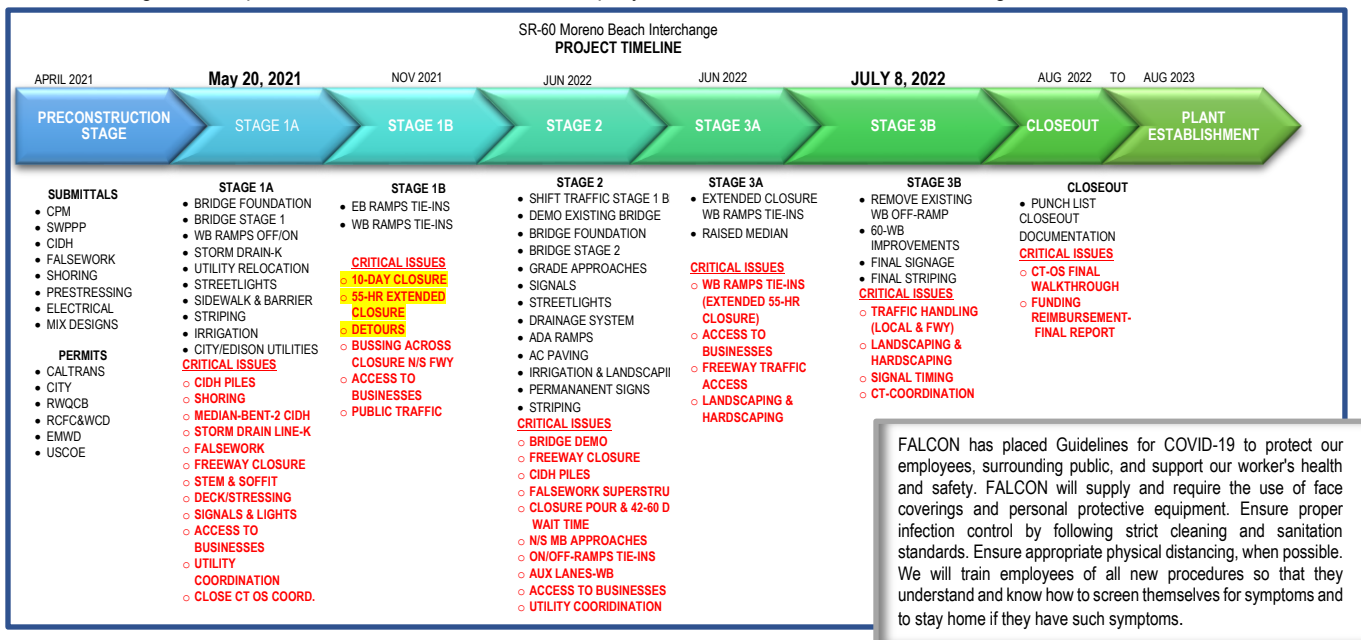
SR-60 Moreno Beach Interchange
PROJECT TIMELINE

APRIL 2021
May 20, 2021
NOV 2021
JUN 2022
JUN 2022
JULY 8, 2022
AUG 2022 TO AUG 2023

PRECONSTRUCTION STAGE
STAGE 1A
STAGE 1B
STAGE 2
STAGE 3A
STAGE 3B
CLOSEOUT
PLANT ESTABLISHMENT

SUBMITTALS
- CPM
- SWPPP
- CIDH
- FALSEWORK
- SHORING
- PRESTRESSING
- ELECTRICAL
- MIX DESIGNS

PERMITS
- CALTRANS
- CITY
- RWQCB
- RCFC&WCD
- EMWD
- USCOE

STAGE 1A
- BRIDGE FOUNDATION
- BRIDGE STAGE 1
- WB RAMPS OFF/ON
- STORM DRAIN-K
- UTILITY RELOCATION
- STREETLIGHTS
- SIDEWALK & BARRIER
- STRIPING
- IRRIGATION
- CITY/EDISON UTILITIES

CRITICAL ISSUES
○ CIDH PILES
○ SHORING
○ MEDIAN-BENT-2 CIDH
○ STORM DRAIN LINE-K
○ FALSEWORK
○ FREEWAY CLOSURE
○ STEM & SOFFIT
○ DECK/STRESSING
○ SIGNALS & LIGHTS
○ ACCESS TO BUSINESSES
○ UTILITY COORDINATION
○ CLOSE CT OS COORD.

STAGE 1B
- EB RAMPS TIE-INS
- WB RAMPS TIE-INS

CRITICAL ISSUES
○ 10-DAY CLOSURE
○ 55-HR EXTENDED CLOSURE
○ DETOURS
○ BUSSING ACROSS CLOSURE N/S FWY
○ ACCESS TO BUSINESSES
○ PUBLIC TRAFFIC

STAGE 2
- SHIFT TRAFFIC STAGE 1 B
- DEMO EXISTING BRIDGE
- BRIDGE FOUNDATION
- BRIDGE STAGE 2
- GRADE APPROACHES
- SIGNALS
- STREETLIGHTS
- DRAINAGE SYSTEM
- ADA RAMPS
- AC PAVING
- IRRIGATION & LANDSCAPII
- PERMANANENT SIGNS
- STRIPING

CRITICAL ISSUES
○ BRIDGE DEMO
○ FREEWAY CLOSURE
○ CIDH PILES
○ FALSEWORK SUPERSTRU
○ CLOSURE POUR & 42-60 D WAIT TIME
○ N/S MB APPROACHES
○ ON/OFF-RAMPS TIE-INS
○ AUX LANES-WB
○ ACCESS TO BUSINESSES
○ UTILITY COORIDINATION

STAGE 3A
- EXTENDED CLOSURE WB RAMPS TIE-INS
- RAISED MEDIAN

CRITICAL ISSUES
○ WB RAMPS TIE-INS (EXTENDED 55-HR CLOSURE)
○ ACCESS TO BUSINESSES
○ FREEWAY TRAFFIC ACCESS
○ LANDSCAPING & HARDSCAPING

STAGE 3B
- REMOVE EXISTING WB OFF-RAMP
- 60-WB IMPROVEMENTS
- FINAL SIGNAGE
- FINAL STRIPING

CRITICAL ISSUES
○ TRAFFIC HANDLING (LOCAL & FWY)
○ LANDSCAPING & HARDSCAPING
○ SIGNAL TIMING
○ CT-COORDINATION

CLOSEOUT
- PUNCH LIST CLOSEOUT DOCUMENTATION

CRITICAL ISSUES
○ CT-OS FINAL WALKTHROUGH
○ FUNDING REIMBURSEMENT-FINAL REPORT

FALCON has placed Guidelines for COVID-19 to protect our employees, surrounding public, and support our worker's health and safety. FALCON will supply and require the use of face coverings and personal protective equipment. Ensure proper infection control by following strict cleaning and sanitation standards. Ensure appropriate physical distancing, when possible. We will train employees of all new procedures so that they understand and know how to screen themselves for symptoms and to stay home if they have such symptoms.